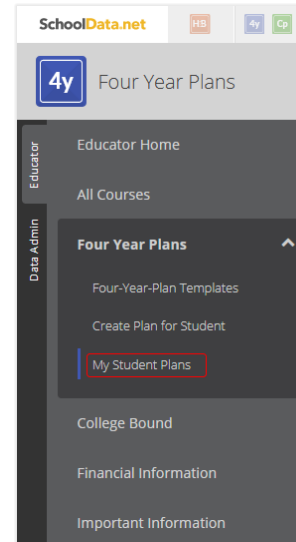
SchoolData.net HS 4y Cp

4y Four Year Plans

Educator

Data Admin

Educator Home

All Courses

Four Year Plans

Four-Year-Plan Templates

Create Plan for Student

My Student Plans

College Bound

Financial Information

Important Information